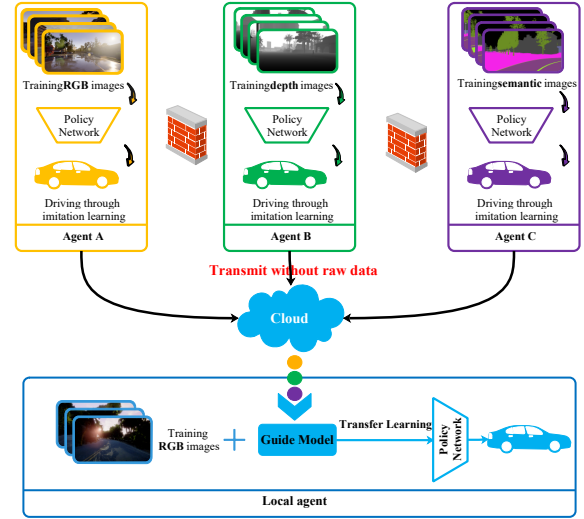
TrainingRGB images

Policy Network

Driving through imitation learning

Agent A

Trainingdepth images

Policy Network

Driving through imitation learning

Agent B

Trainingsemantic images

Policy Network

Driving through imitation learning

Agent C

Transmit without raw data

Cloud

Training RGB images

+

Guide Model

Transfer Learning

Policy Network

Local agent